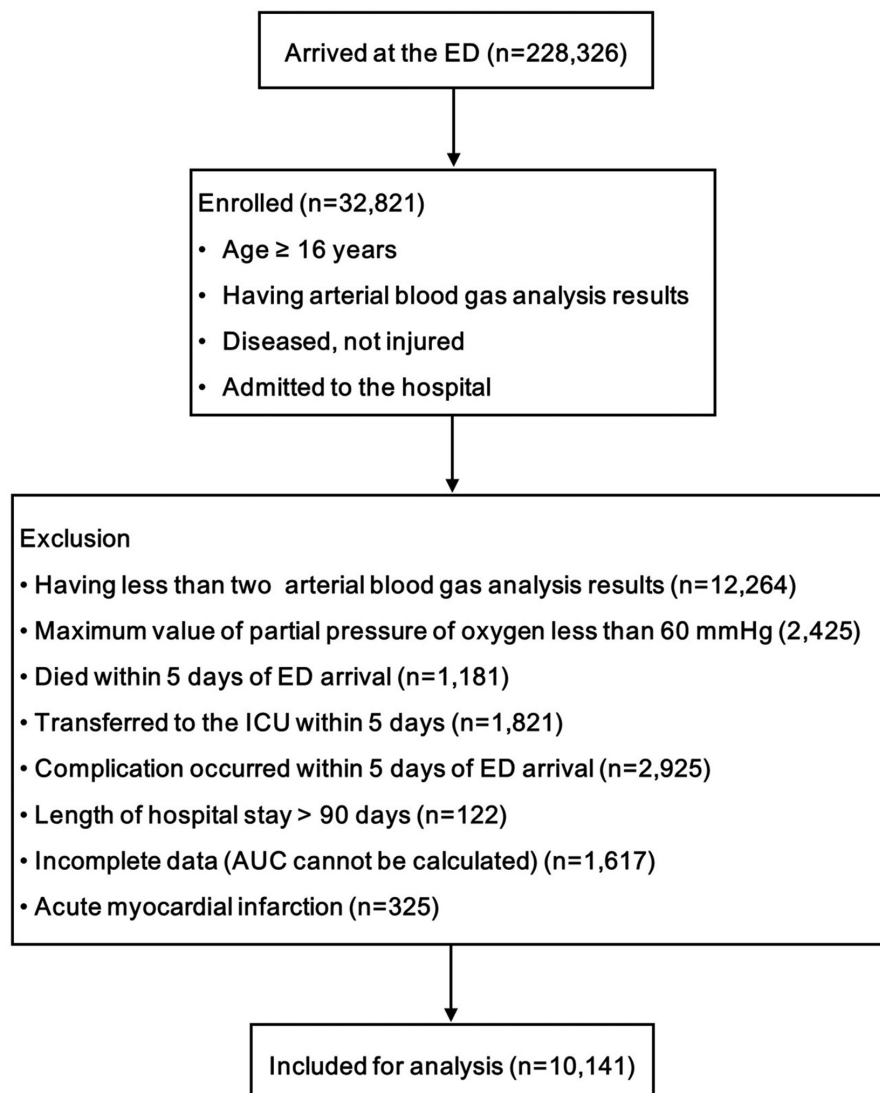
Arrived at the ED (n=228,326)

Enrolled (n=32,821)
• Age ≥ 16 years
• Having arterial blood gas analysis results
• Diseased, not injured
• Admitted to the hospital

Exclusion
• Having less than two arterial blood gas analysis results (n=12,264)
• Maximum value of partial pressure of oxygen less than 60 mmHg (2,425)
• Died within 5 days of ED arrival (n=1,181)
• Transferred to the ICU within 5 days (n=1,821)
• Complication occurred within 5 days of ED arrival (n=2,925)
• Length of hospital stay > 90 days (n=122)
• Incomplete data (AUC cannot be calculated) (n=1,617)
• Acute myocardial infarction (n=325)

Included for analysis (n=10,141)